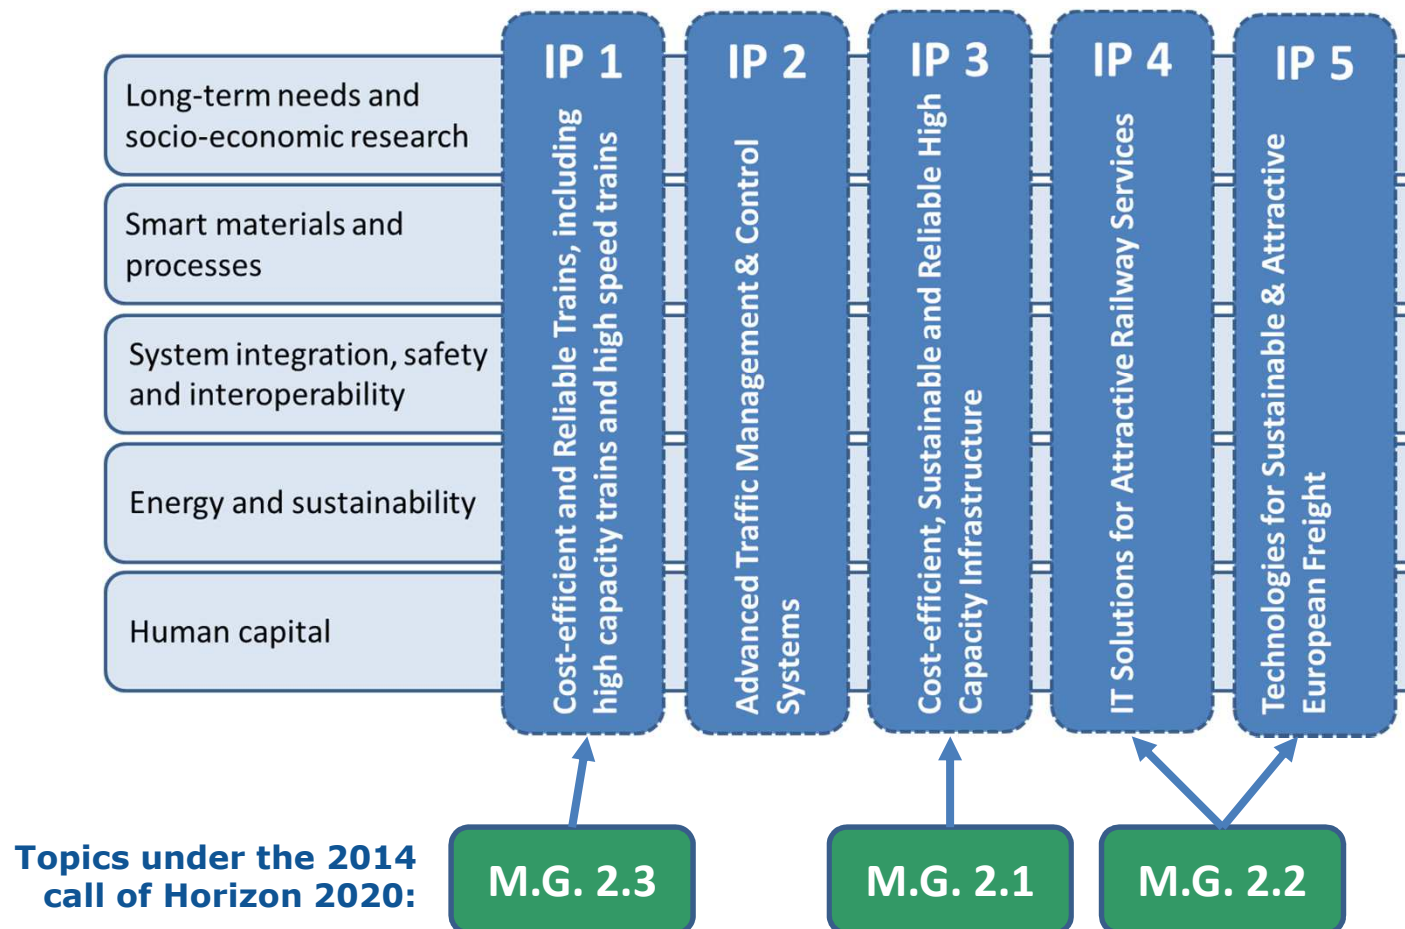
Long-term needs and socio-economic research

Smart materials and processes

System integration, safety and interoperability

Energy and sustainability

Human capital

IP 1

Cost-efficient and Reliable Trains, including high capacity trains and high speed trains

IP 2

Advanced Traffic Management & Control Systems

IP 3

Cost-efficient, Sustainable and Reliable High Capacity Infrastructure

IP 4

IT Solutions for Attractive Railway Services

IP 5

Technologies for Sustainable & Attractive European Freight

Topics under the 2014 call of Horizon 2020:

M.G. 2.3

M.G. 2.1

M.G. 2.2